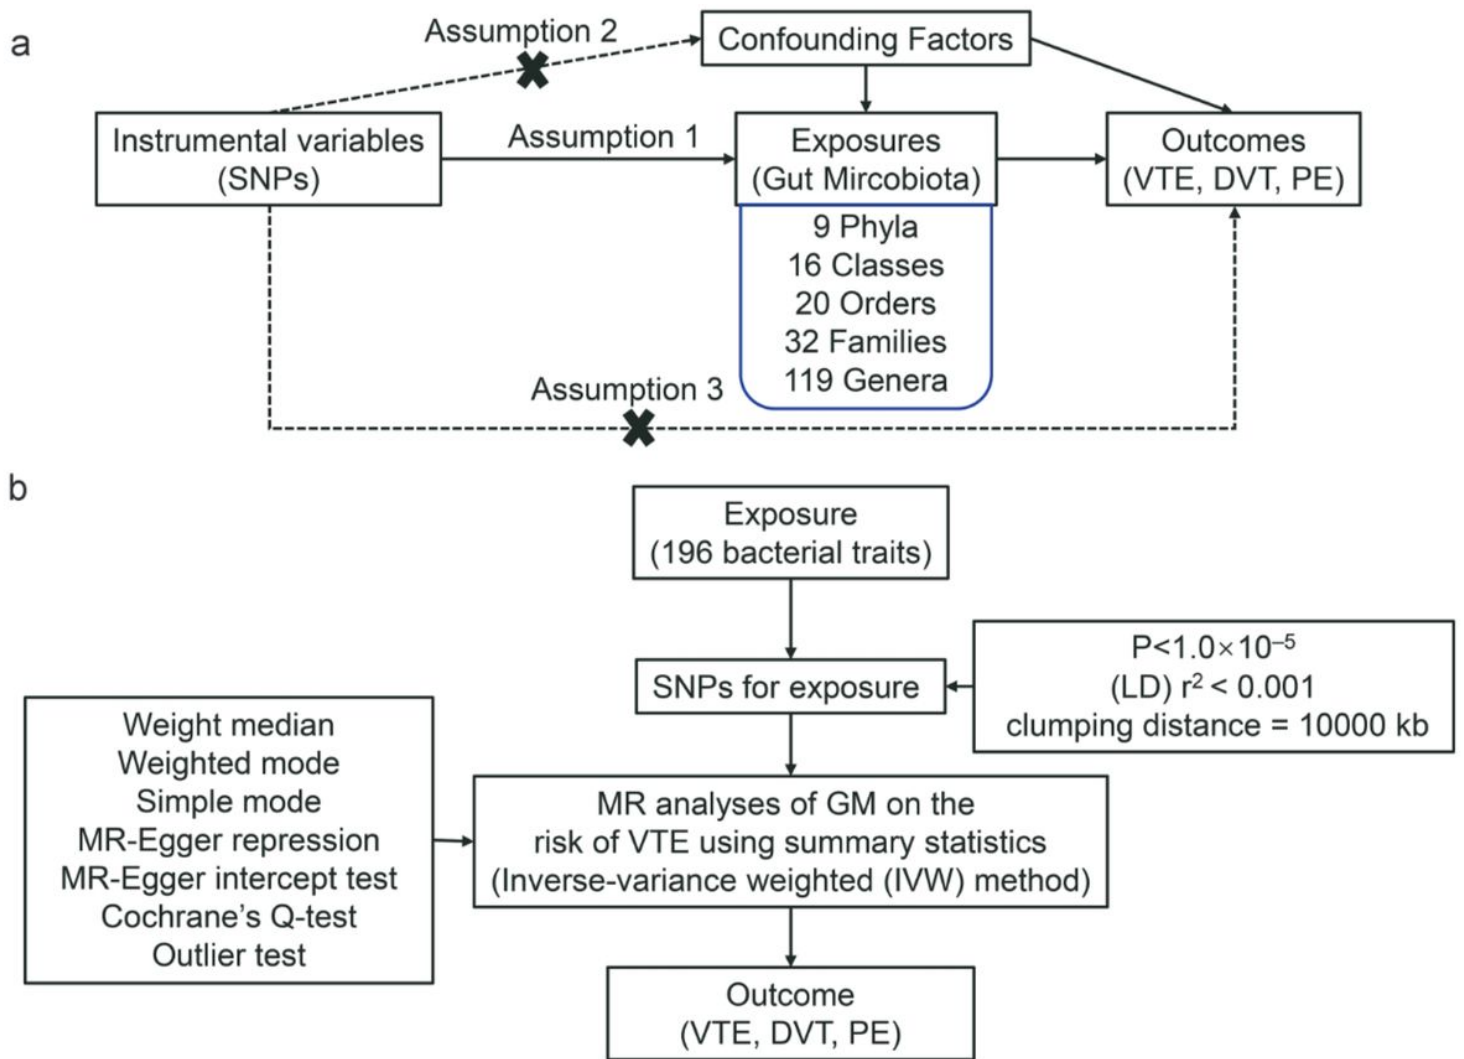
a

Assumption 2

Confounding Factors

Instrumental variables (SNPs)

Assumption 1

Exposures (Gut Mircobiota)

Outcomes (VTE, DVT, PE)

9 Phyla
16 Classes
20 Orders
32 Families
119 Genera

Assumption 3

b

Exposure (196 bacterial traits)

SNPs for exposure

$P<1.0\times10^{-5}$
(LD) $r^2 < 0.001$
clumping distance = 10000 kb

Weight median
Weighted mode
Simple mode
MR-Egger repression
MR-Egger intercept test
Cochrane's Q-test
Outlier test

MR analyses of GM on the risk of VTE using summary statistics (Inverse-variance weighted (IVW) method)

Outcome (VTE, DVT, PE)